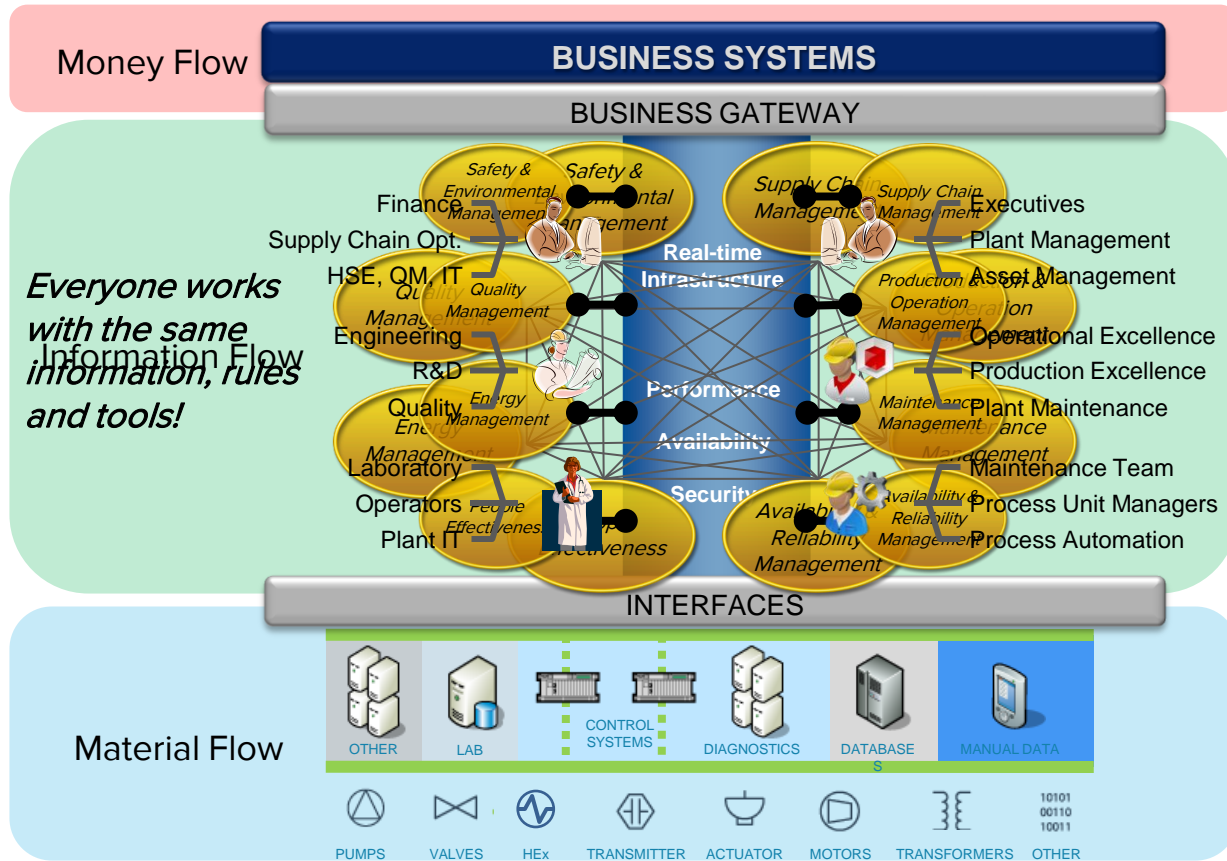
Money Flow

BUSINESS SYSTEMS

BUSINESS GATEWAY

Everyone works with the same information, rules and tools!

Information Flow

Finance
Supply Chain Opt.
HSE, QM, IT
Engineering
R&D
Quality
Laboratory
Operators
Plant IT

Safety & Environmental Management
Safety & Environmental Management
Quality Management
Quality Management
Energy Management
Energy Management
People Effectiveness
People Effectiveness

Real-time Infrastructure
Performance
Availability
Security

Supply Chain Management
Supply Chain Management
Production & Operation Management
Production & Operation Management
Maintenance Management
Maintenance Management
Availability & Reliability Management
Availability & Reliability Management

Executives
Plant Management
Asset Management
Operational Excellence
Production Excellence
Plant Maintenance
Maintenance Team
Process Unit Managers
Process Automation

INTERFACES

Material Flow

OTHER
LAB
CONTROL SYSTEMS
DIAGNOSTICS
DATABASE S
MANUAL DATA

10101
00110
10011

PUMPS
VALVES
HEx
TRANSMITTER
ACTUATOR
MOTORS
TRANSFORMERS
OTHER